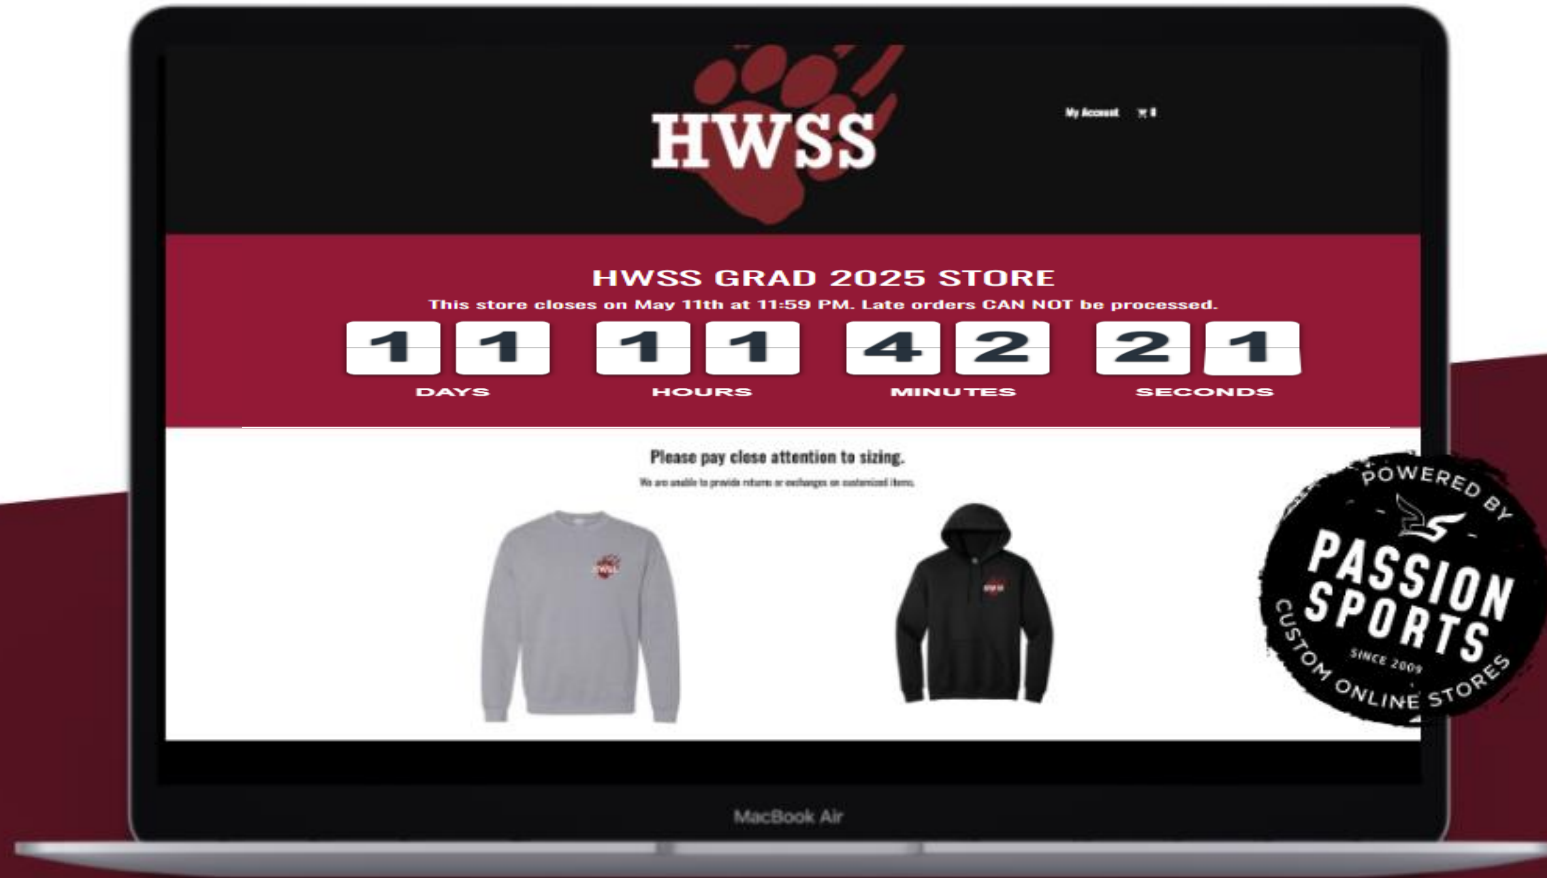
HWSS

My Account 0

HWSS GRAD 2025 STORE

This store closes on May 11th at 11:59 PM. Late orders CAN NOT be processed.

1 1 1 1 4 2 2 1

DAYS HOURS MINUTES SECONDS

Please pay close attention to sizing.

We are unable to provide returns or exchanges on customized items.

POWERED BY PASSION SPORTS SINCE 2009 CUSTOM ONLINE STORES

MacBook Air